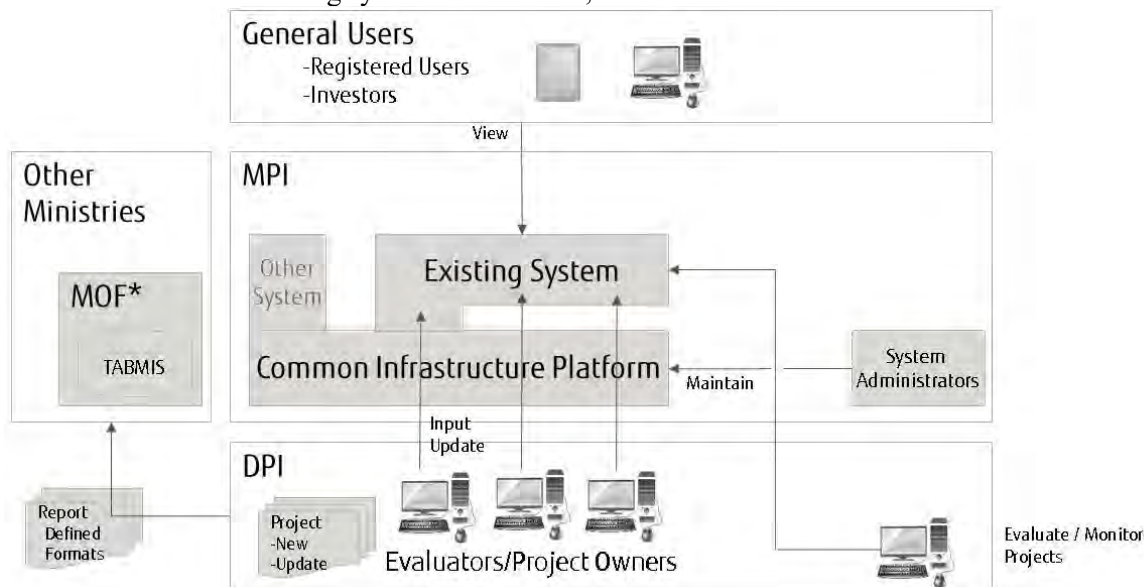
General Users
-Registered Users
-Investors

View

Other Ministries

MOF*

TABMIS

MPI

Other System

Existing System

Common Infrastructure Platform

Maintain

System Administrators

Input
Update

DPI

Report Defined Formats

Project
-New
-Update

Evaluators/Project Owners

Evaluate / Monitor Projects